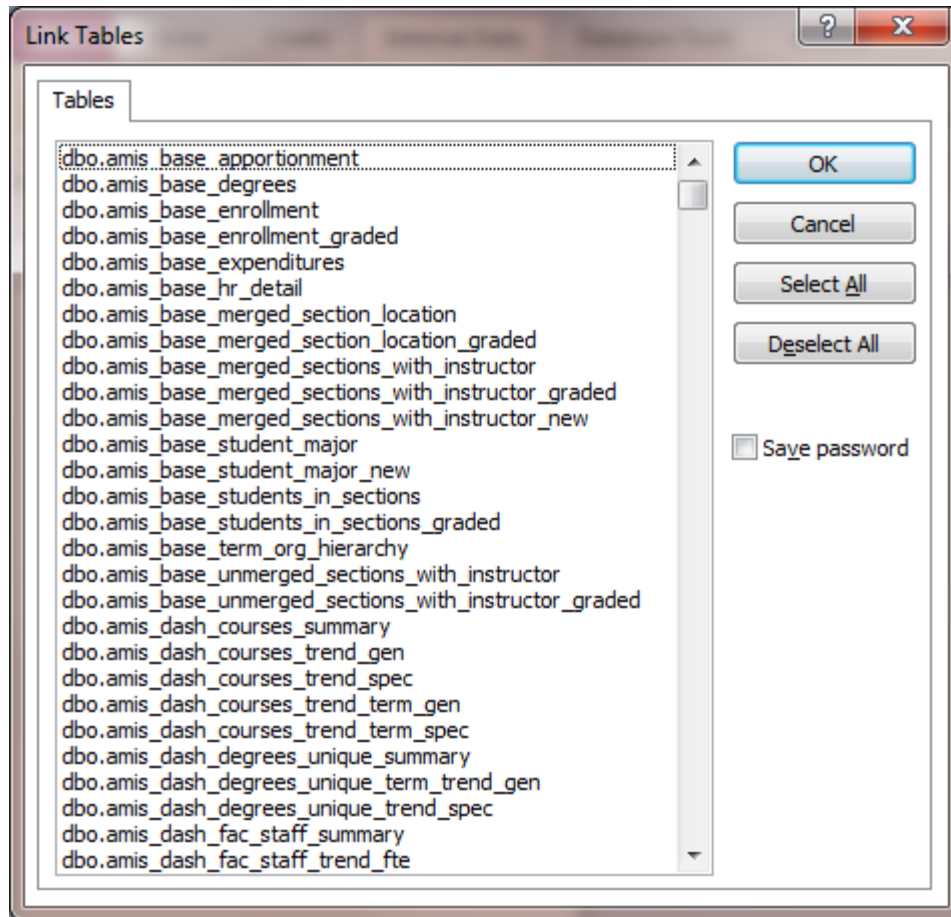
Link Tables

?

X

Tables

dbo.amis_base_apportionment
dbo.amis_base_degrees
dbo.amis_base_enrollment
dbo.amis_base_enrollment_graded
dbo.amis_base_expenditures
dbo.amis_base_hr_detail
dbo.amis_base_merged_section_location
dbo.amis_base_merged_section_location_graded
dbo.amis_base_merged_sections_with_instructor
dbo.amis_base_merged_sections_with_instructor_graded
dbo.amis_base_merged_sections_with_instructor_new
dbo.amis_base_student_major
dbo.amis_base_student_major_new
dbo.amis_base_students_in_sections
dbo.amis_base_students_in_sections_graded
dbo.amis_base_term_org_hierarchy
dbo.amis_base_unmerged_sections_with_instructor
dbo.amis_base_unmerged_sections_with_instructor_graded
dbo.amis_dash_courses_summary
dbo.amis_dash_courses_trend_gen
dbo.amis_dash_courses_trend_spec
dbo.amis_dash_courses_trend_term_gen
dbo.amis_dash_courses_trend_term_spec
dbo.amis_dash_degrees_unique_summary
dbo.amis_dash_degrees_unique_term_trend_gen
dbo.amis_dash_degrees_unique_trend_spec
dbo.amis_dash_fac_staff_summary
dbo.amis_dash_fac_staff_trend_fte

OK

Cancel

Select All

Deselect All

Save password